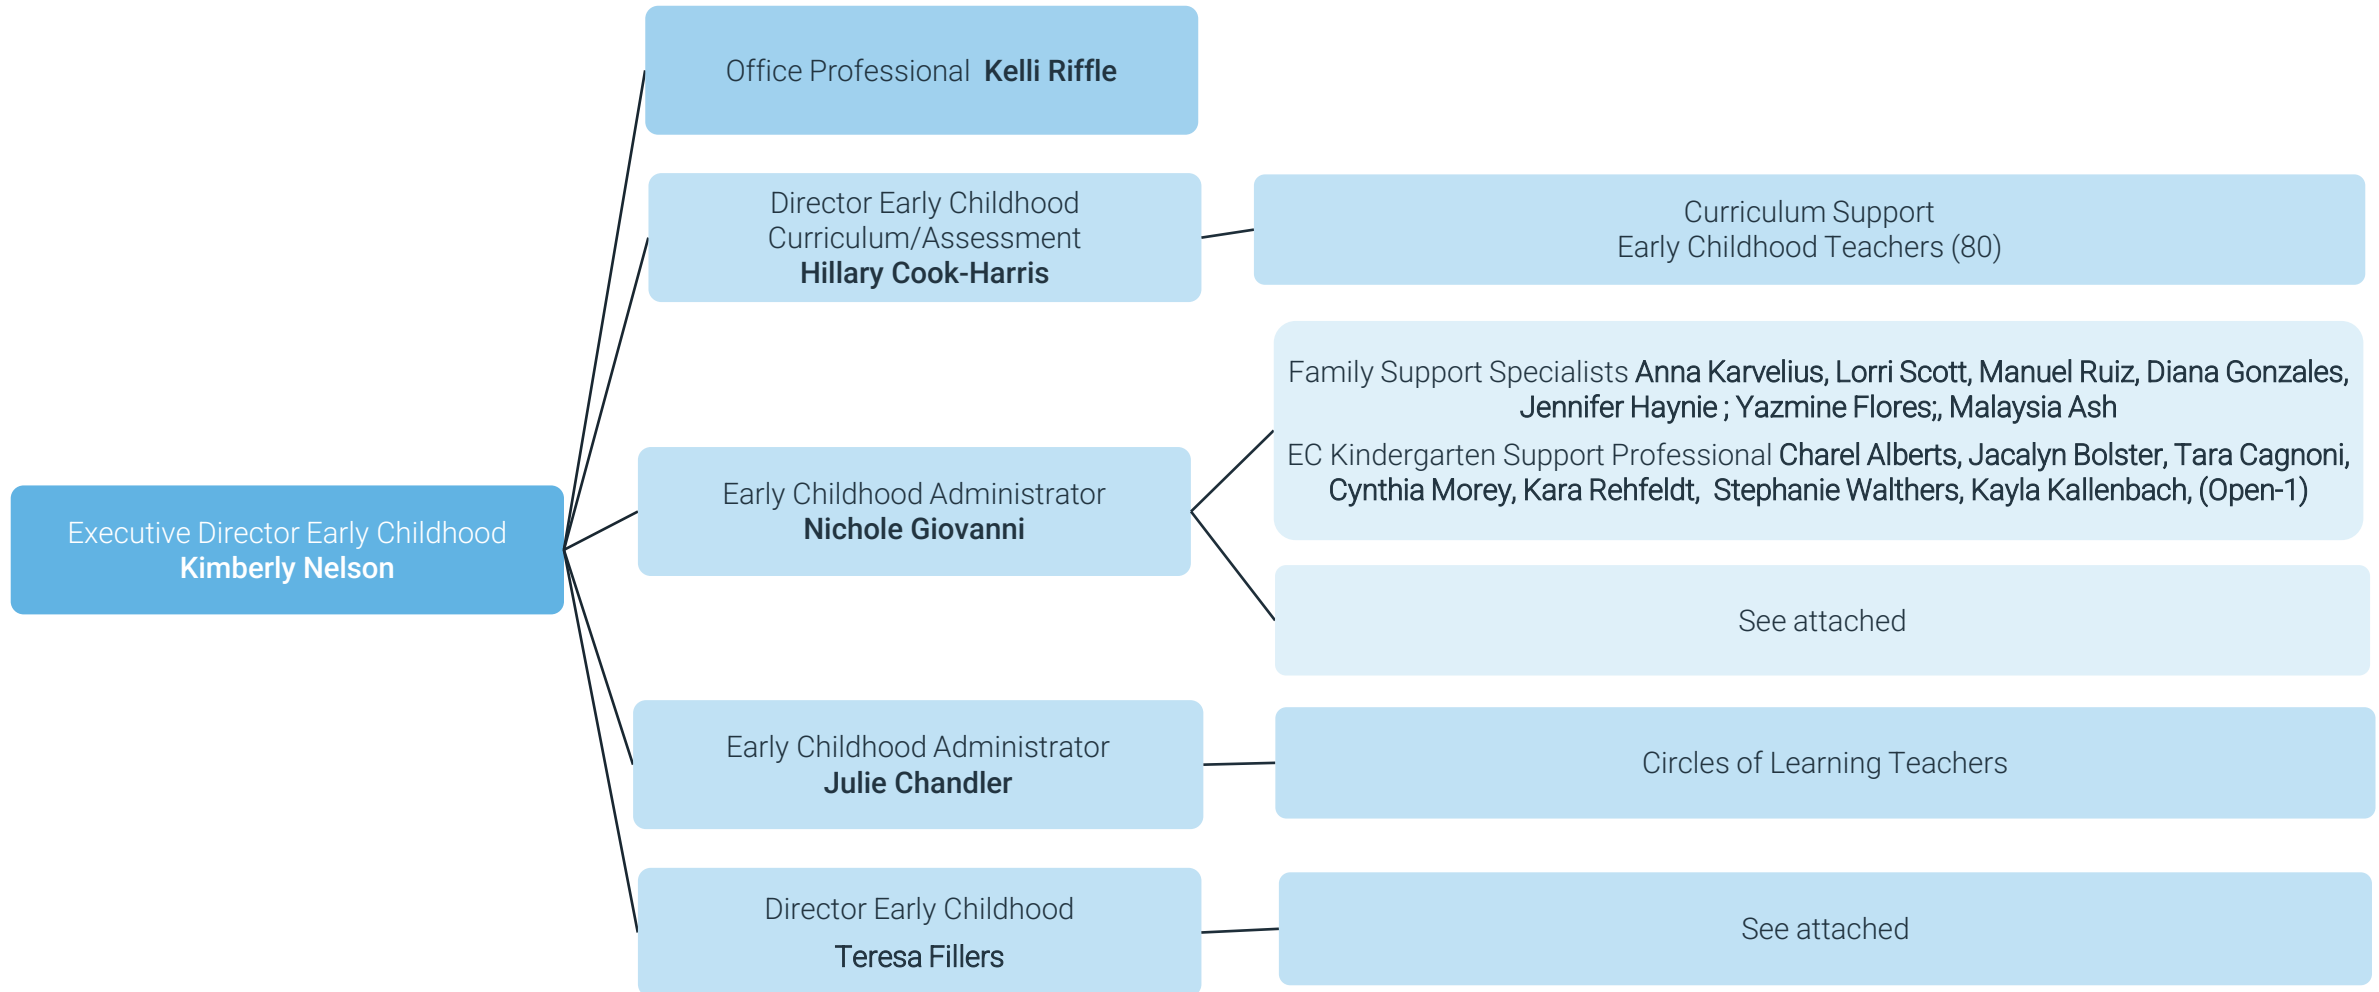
Executive Director Early Childhood
Kimberly Nelson

Office Professional Kelli Riffle

Director Early Childhood Curriculum/Assessment
Hillary Cook-Harris

Curriculum Support
Early Childhood Teachers (80)

Early Childhood Administrator
Nichole Giovanni

Family Support Specialists Anna Karvelius, Lorri Scott, Manuel Ruiz, Diana Gonzales, Jennifer Haynie ; Yazmine Flores;, Malaysia Ash

EC Kindergarten Support Professional Charel Alberts, Jacalyn Bolster, Tara Cagnoni, Cynthia Morey, Kara Rehfeldt, Stephanie Walthers, Kayla Kallenbach, (Open-1)

See attached

Early Childhood Administrator
Julie Chandler

Circles of Learning Teachers

Director Early Childhood
Teresa Fillers

See attached